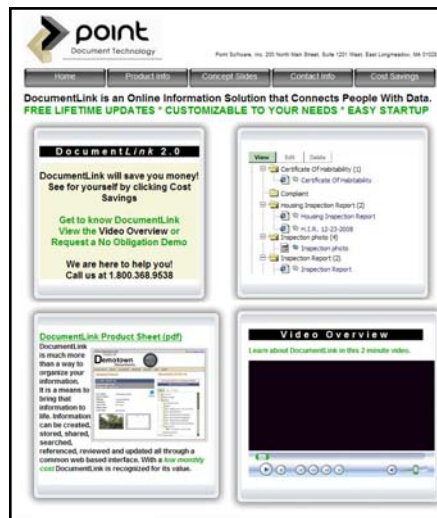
point
Document Technology

Point Software, Inc. 200 North Main Street, Suite 1201 West, East Longmeadow, MA 01028

Home | Product Info | Concept Slides | Contact Info | Cost Savings

DocumentLink is an Online Information Solution that Connects People With Data.
FREE LIFETIME UPDATES * CUSTOMIZABLE TO YOUR NEEDS * EASY STARTUP

DocumentLink 2.0

DocumentLink will save you money! See for yourself by clicking Cost Savings

Get to know DocumentLink
View the Video Overview or
Request a No Obligation Demo

We are here to help you!
Call us at 1.800.368.9538

View | Edit | Delete
Certificate Of Habitability (1)
Certificate Of Habitability
Complaint
Housing Inspection Report (2)
Housing Inspection Report
H.I.R. 12-23-2008
Inspection photo (4)
Inspection photo
Inspection Report (2)
Inspection Report

DocumentLink Product Sheet (pdf)
DocumentLink is much more than a way to organize your information. It is a means to bring that information to life. Information can be created, stored, shared, searched, referenced, reviewed and updated all through a common web based interface. With a low monthly cost DocumentLink is recognized for its value.

Demotown

Video Overview
Learn about DocumentLink in this 2 minute video.